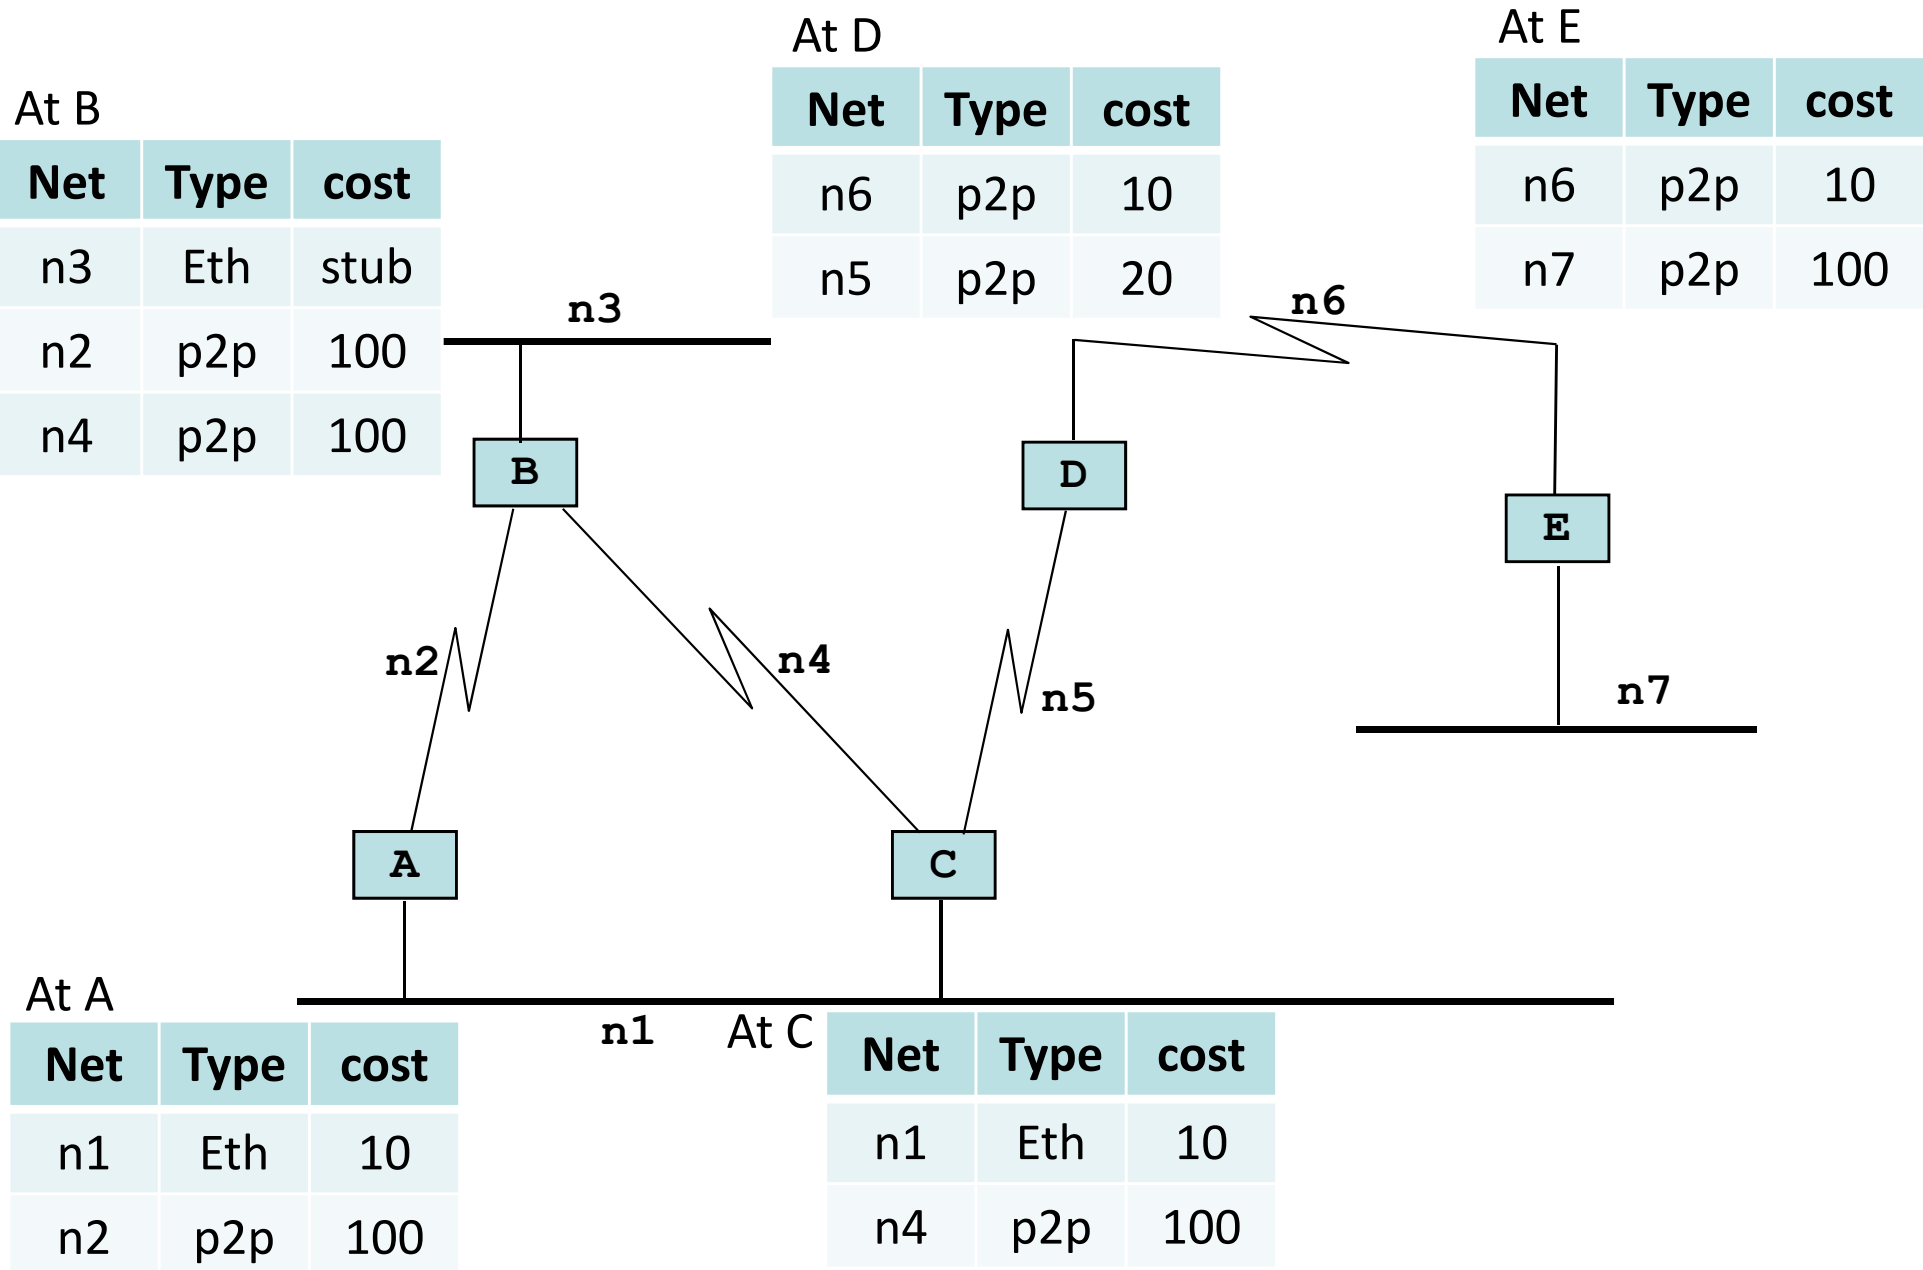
At B

| Net | Type | cost |
|---|---|---|
| n3 | Eth | stub |
| n2 | p2p | 100 |
| n4 | p2p | 100 |

At D

| Net | Type | cost |
|---|---|---|
| n6 | p2p | 10 |
| n5 | p2p | 20 |

At E

| Net | Type | cost |
|---|---|---|
| n6 | p2p | 10 |
| n7 | p2p | 100 |

n3

n6

B

D

E

n2

n4

n5

n7

A

C

At A

| Net | Type | cost |
|---|---|---|
| n1 | Eth | 10 |
| n2 | p2p | 100 |

n1

At C

| Net | Type | cost |
|---|---|---|
| n1 | Eth | 10 |
| n4 | p2p | 100 |